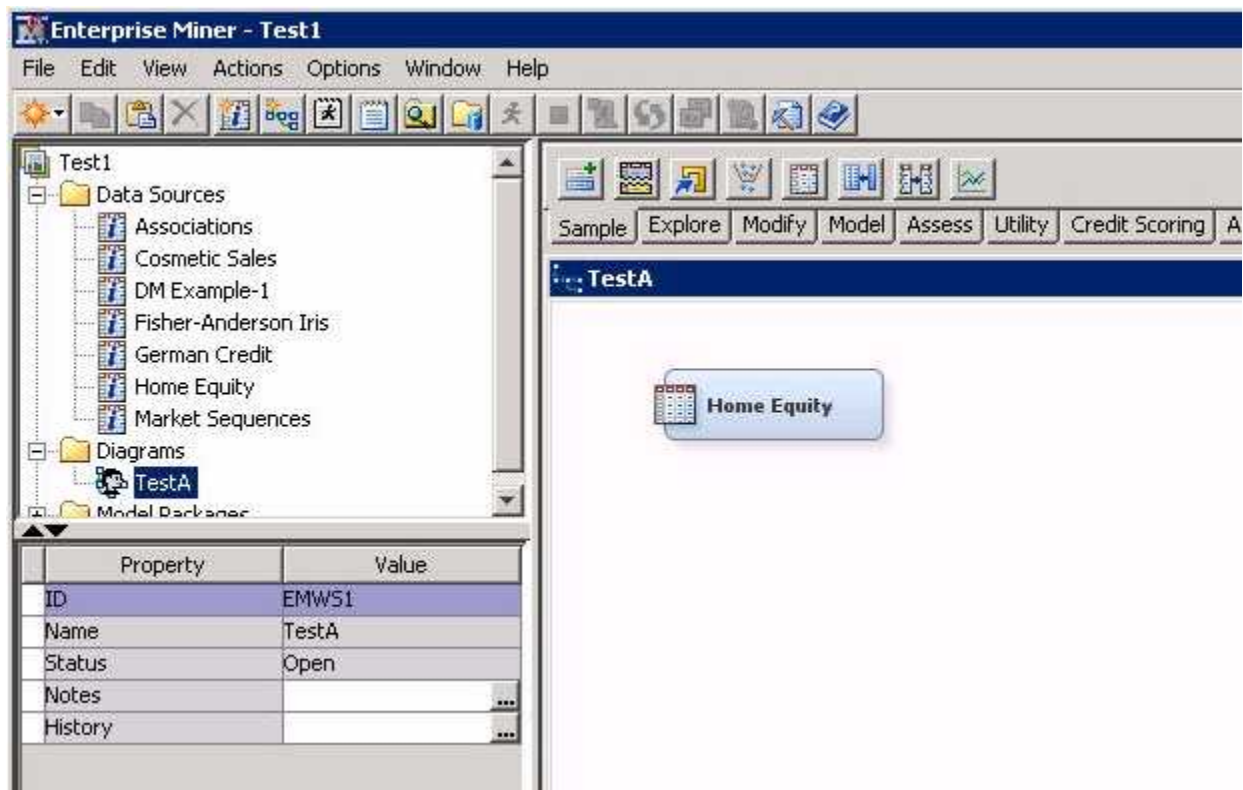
Enterprise Miner - Test1

File Edit View Actions Options Window Help

Test1
Data Sources
Associations
Cosmetic Sales
DM Example-1
Fisher-Anderson Iris
German Credit
Home Equity
Market Sequences
Diagrams
TestA
Model Packages

| Property | Value |
|---|---|
| ID | EMWS1 |
| Name | TestA |
| Status | Open |
| Notes | ... |
| History | ... |

Sample | Explore | Modify | Model | Assess | Utility | Credit Scoring | A

TestA

Home Equity